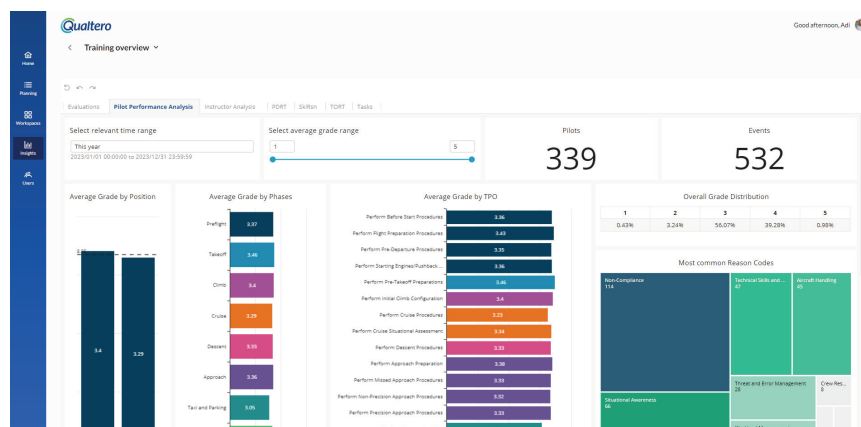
Qualtero

Good afternoon, Adi

Home
Planning
Workspaces
Insights
Users

< Training overview

Evaluations | Pilot Performance Analysis | Instructor Analysis | PDRT | Skillsn | TORT | Tasks

Select relevant time range
This year
2023/01/01 00:00:00 to 2023/12/31 23:59:59

Select average grade range
1
5

Pilots
339

Events
532

Average Grade by Position
3.4
3.29

Average Grade by Phases
Preflight 3.37
Takeoff 3.46
Climb 3.4
Cruise 3.29
Descent 3.33
Approach 3.36
Taxi and Parking 3.05

Average Grade by TPO
Perform Before Start Procedures 3.36
Perform Flight Preparation Procedures 3.43
Perform Pre-Departure Procedures 3.35
Perform Starting Engines/Pushback... 3.36
Perform Pre-Takeoff Preparations 3.46
Perform Initial Climb Configuration 3.4
Perform Cruise Procedures 3.23
Perform Cruise Situational Assessment 3.34
Perform Descent Procedures 3.33
Perform Approach Preparation 3.38
Perform Missed Approach Procedures 3.33
Perform Non-Precision Approach Procedures 3.32
Perform Precision Approach Procedures 3.33

Overall Grade Distribution
| 1 | 2 | 3 | 4 | 5 |
|---|---|---|---|---|
| 0.43% | 3.24% | 56.07% | 39.28% | 0.98% |

Most common Reason Codes
Non-Compliance 114
Technical Skills and... 47
Aircraft Handling 45
Threat and Error Management 28
Crew Res... 8
Situational Awareness 66